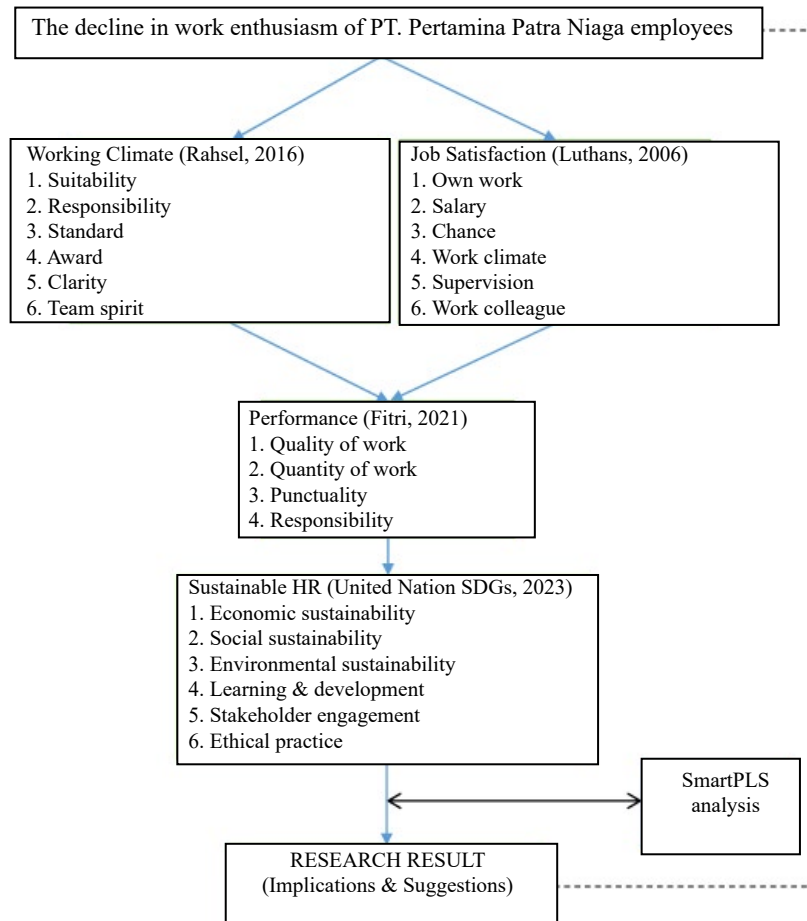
The decline in work enthusiasm of PT. Pertamina Patra Niaga employees

Working Climate (Rahsel, 2016)
1. Suitability
2. Responsibility
3. Standard
4. Award
5. Clarity
6. Team spirit

Job Satisfaction (Luthans, 2006)
1. Own work
2. Salary
3. Chance
4. Work climate
5. Supervision
6. Work colleague

Performance (Fitri, 2021)
1. Quality of work
2. Quantity of work
3. Punctuality
4. Responsibility

Sustainable HR (United Nation SDGs, 2023)
1. Economic sustainability
2. Social sustainability
3. Environmental sustainability
4. Learning & development
5. Stakeholder engagement
6. Ethical practice

SmartPLS analysis

RESEARCH RESULT
(Implications & Suggestions)